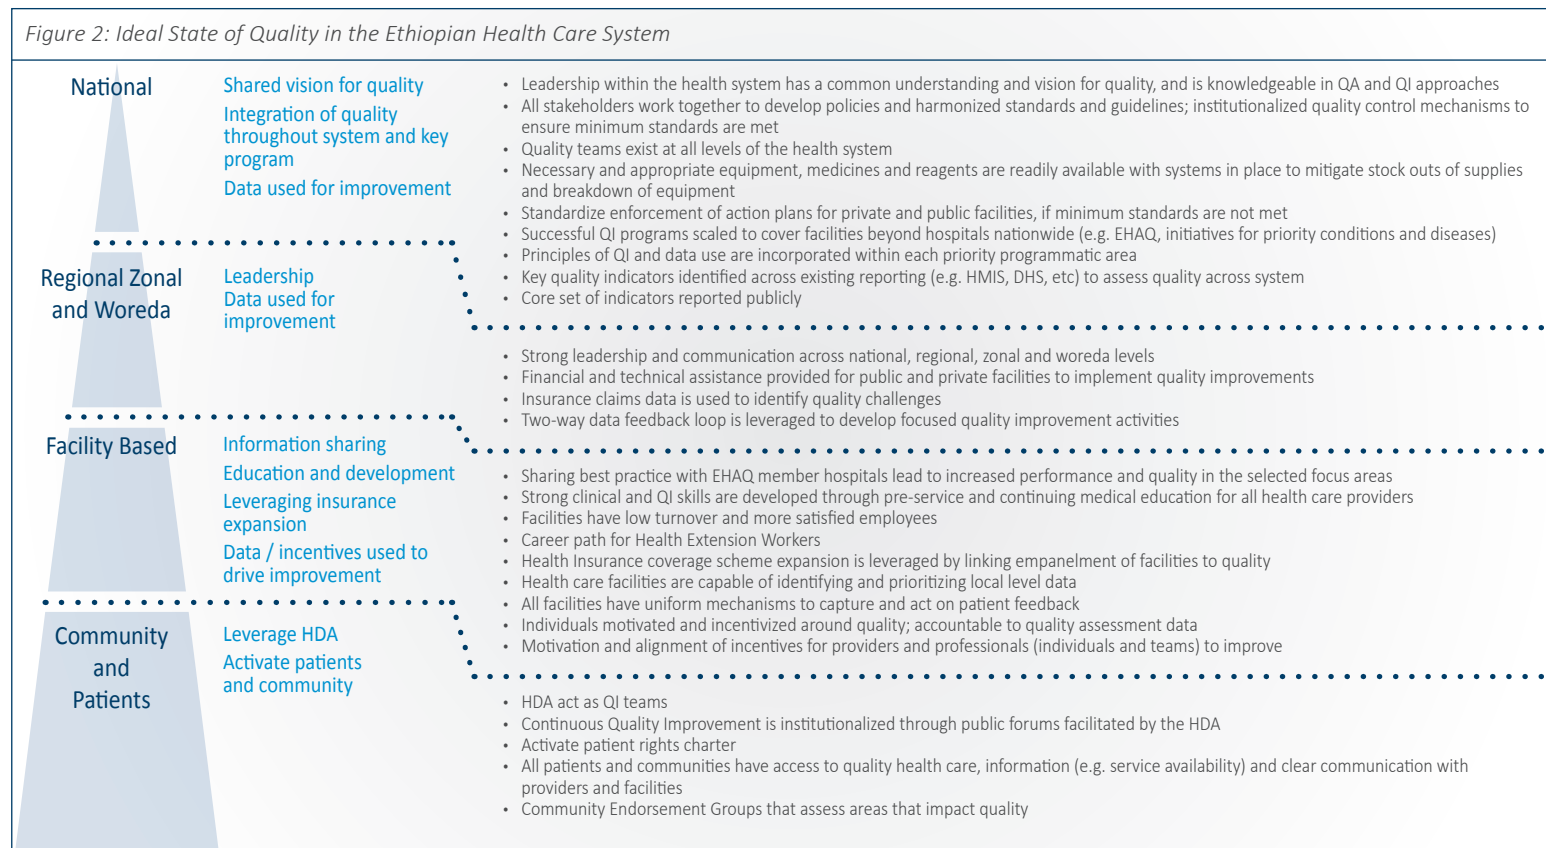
Figure 2: Ideal State of Quality in the Ethiopian Health Care System

National

Shared vision for quality

Integration of quality throughout system and key program

Data used for improvement

- Leadership within the health system has a common understanding and vision for quality, and is knowledgeable in QA and QI approaches
- All stakeholders work together to develop policies and harmonized standards and guidelines; institutionalized quality control mechanisms to ensure minimum standards are met
- Quality teams exist at all levels of the health system
- Necessary and appropriate equipment, medicines and reagents are readily available with systems in place to mitigate stock outs of supplies and breakdown of equipment
- Standardize enforcement of action plans for private and public facilities, if minimum standards are not met
- Successful QI programs scaled to cover facilities beyond hospitals nationwide (e.g. EHAQ, initiatives for priority conditions and diseases)
- Principles of QI and data use are incorporated within each priority programmatic area
- Key quality indicators identified across existing reporting (e.g. HMIS, DHS, etc) to assess quality across system
- Core set of indicators reported publicly

Regional Zonal and Woreda

Leadership

Data used for improvement

- Strong leadership and communication across national, regional, zonal and woreda levels
- Financial and technical assistance provided for public and private facilities to implement quality improvements
- Insurance claims data is used to identify quality challenges
- Two-way data feedback loop is leveraged to develop focused quality improvement activities

Facility Based

Information sharing

Education and development

Leveraging insurance expansion

Data / incentives used to drive improvement

- Sharing best practice with EHAQ member hospitals lead to increased performance and quality in the selected focus areas
- Strong clinical and QI skills are developed through pre-service and continuing medical education for all health care providers
- Facilities have low turnover and more satisfied employees
- Career path for Health Extension Workers
- Health Insurance coverage scheme expansion is leveraged by linking empanelment of facilities to quality
- Health care facilities are capable of identifying and prioritizing local level data
- All facilities have uniform mechanisms to capture and act on patient feedback
- Individuals motivated and incentivized around quality; accountable to quality assessment data
- Motivation and alignment of incentives for providers and professionals (individuals and teams) to improve

Community and Patients

Leverage HDA

Activate patients and community

- HDA act as QI teams
- Continuous Quality Improvement is institutionalized through public forums facilitated by the HDA
- Activate patient rights charter
- All patients and communities have access to quality health care, information (e.g. service availability) and clear communication with providers and facilities
- Community Endorsement Groups that assess areas that impact quality